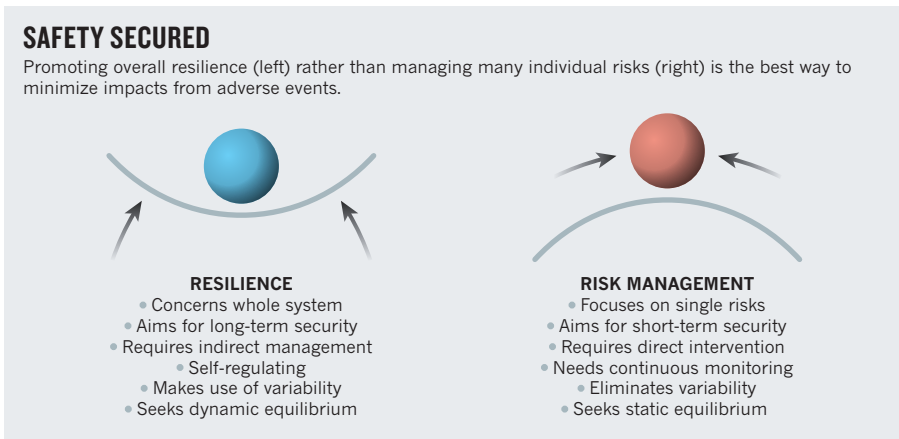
SAFETY SECURED

Promoting overall resilience (left) rather than managing many individual risks (right) is the best way to minimize impacts from adverse events.

RESILIENCE
• Concerns whole system
• Aims for long-term security
• Requires indirect management
• Self-regulating
• Makes use of variability
• Seeks dynamic equilibrium

RISK MANAGEMENT
• Focuses on single risks
• Aims for short-term security
• Requires direct intervention
• Needs continuous monitoring
• Eliminates variability
• Seeks static equilibrium